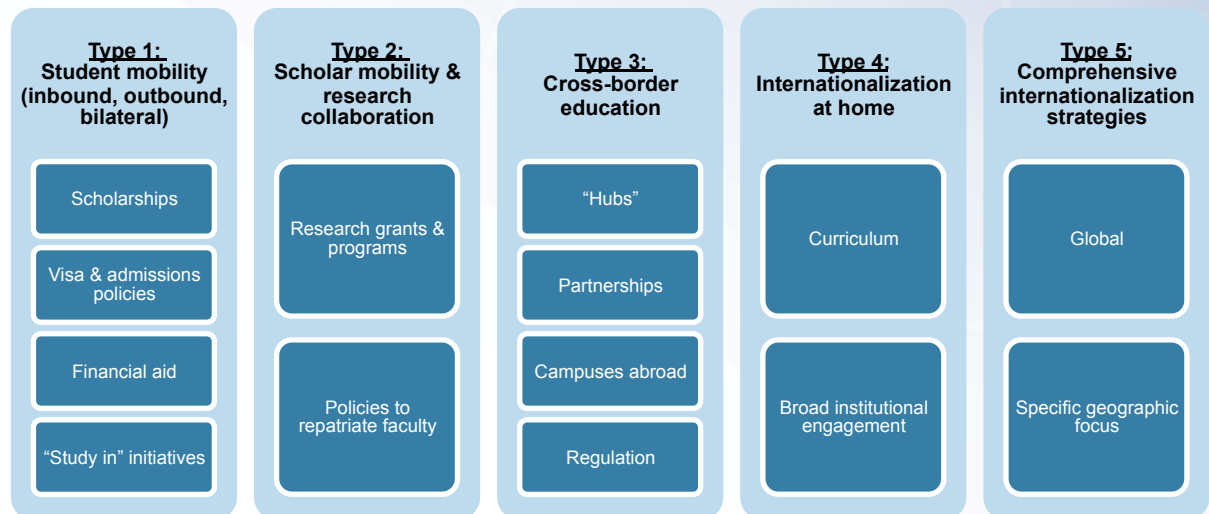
Type 1:
Student mobility (inbound, outbound, bilateral)

Scholarships

Visa & admissions policies

Financial aid

“Study in” initiatives

Type 2:
Scholar mobility & research collaboration

Research grants & programs

Policies to repatriate faculty

Type 3:
Cross-border education

“Hubs”

Partnerships

Campuses abroad

Regulation

Type 4:
Internationalization at home

Curriculum

Broad institutional engagement

Type 5:
Comprehensive internationalization strategies

Global

Specific geographic focus